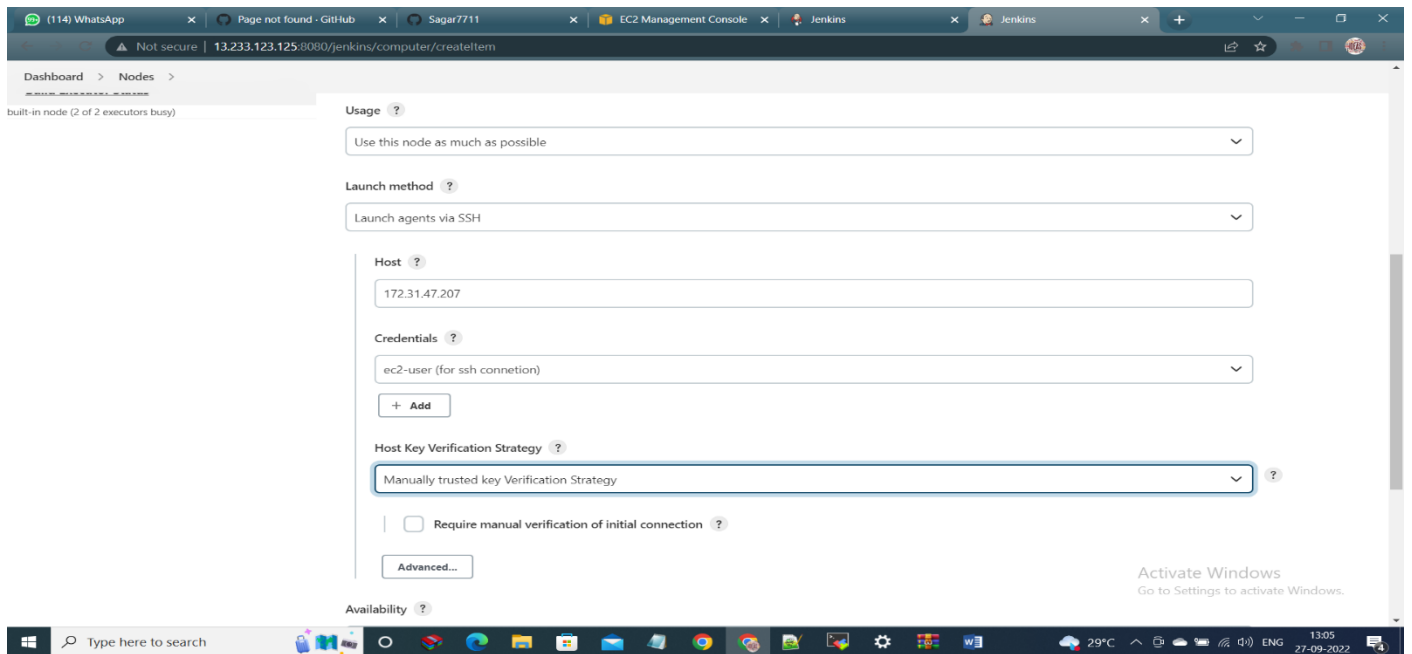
(114) WhatsApp × Page not found · GitHub × Sagar7711 × EC2 Management Console × Jenkins × Jenkins × +

Not secure | 13.233.123.125:8080/jenkins/computer/createItem

Dashboard > Nodes >

built-in node (2 of 2 executors busy)

Usage ?

Use this node as much as possible

Launch method ?

Launch agents via SSH

Host ?

172.31.47.207

Credentials ?

ec2-user (for ssh connetion)

+ Add

Host Key Verification Strategy ?

Manually trusted key Verification Strategy

?

Require manual verification of initial connection ?

Advanced...

Activate Windows
Go to Settings to activate Windows.

Availability ?

Type here to search

29°C ENG 13:05 27-09-2022